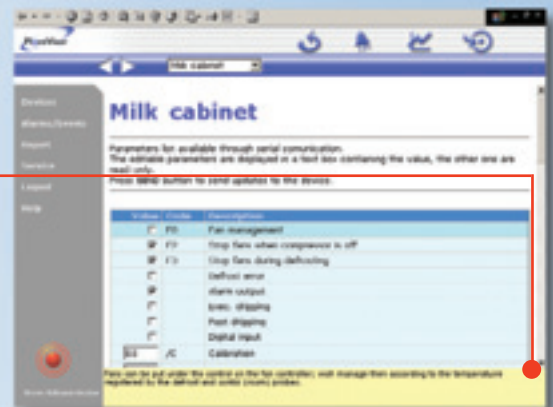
PlantVisor

Milk cabinet

Devices
Alarms/Events
Report
Service
Logout
Help

Milk cabinet

Parameters list available through serial comunication.
The editable parameters are displayed in a text box containing the value, the other one are read only.
Press SEND button to send updates to the device.

| Value | Code | Description |
|---|---|---|
| | F0 | Fan management |
| | F2 | Stop fans when compressor is off |
| | F3 | Stop fans during defrosting |
| | | Defrost error |
| | | Alarm output |
| | | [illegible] dripping |
| | | Post dripping |
| | | Digital input |
| 0.0 | /C | Calibration |

Fans can be put under the control on the fan controller, wich manage them according to the temperature registered to the defrost and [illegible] probes.

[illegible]